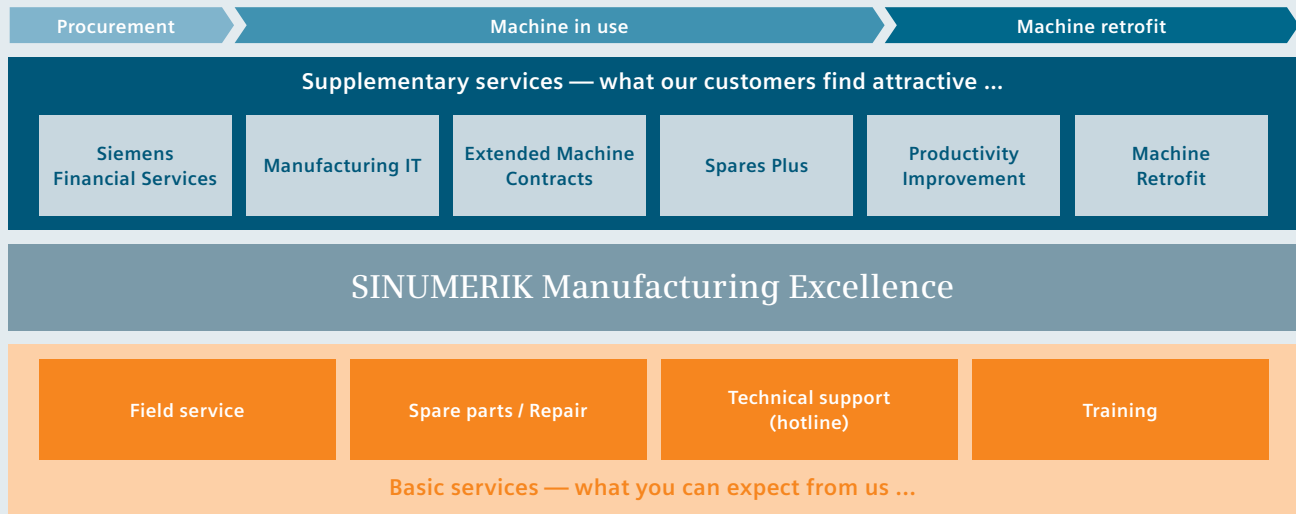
Procurement
Machine in use
Machine retrofit

Supplementary services — what our customers find attractive ...

Siemens Financial Services
Manufacturing IT
Extended Machine Contracts
Spares Plus
Productivity Improvement
Machine Retrofit

SINUMERIK Manufacturing Excellence

Field service
Spare parts / Repair
Technical support (hotline)
Training

Basic services — what you can expect from us ...